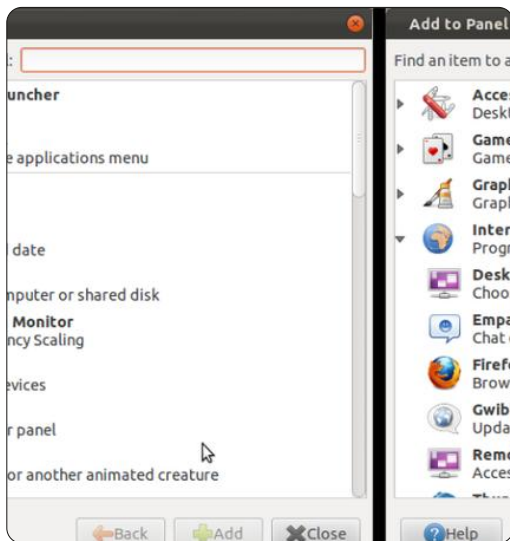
:
uncher
e applications menu
l date
nputer or shared disk
Monitor
ncy Scaling
evices
r panel
or another animated creature
Back
Add
Close

Add to Panel
Find an item to a
Acces
Deskt
Game
Game
Grapl
Grapl
Inter
Progr
Desk
Choo
Empa
Chat
Firefo
Brow
Gwib
Upda
Remo
Acces
Help